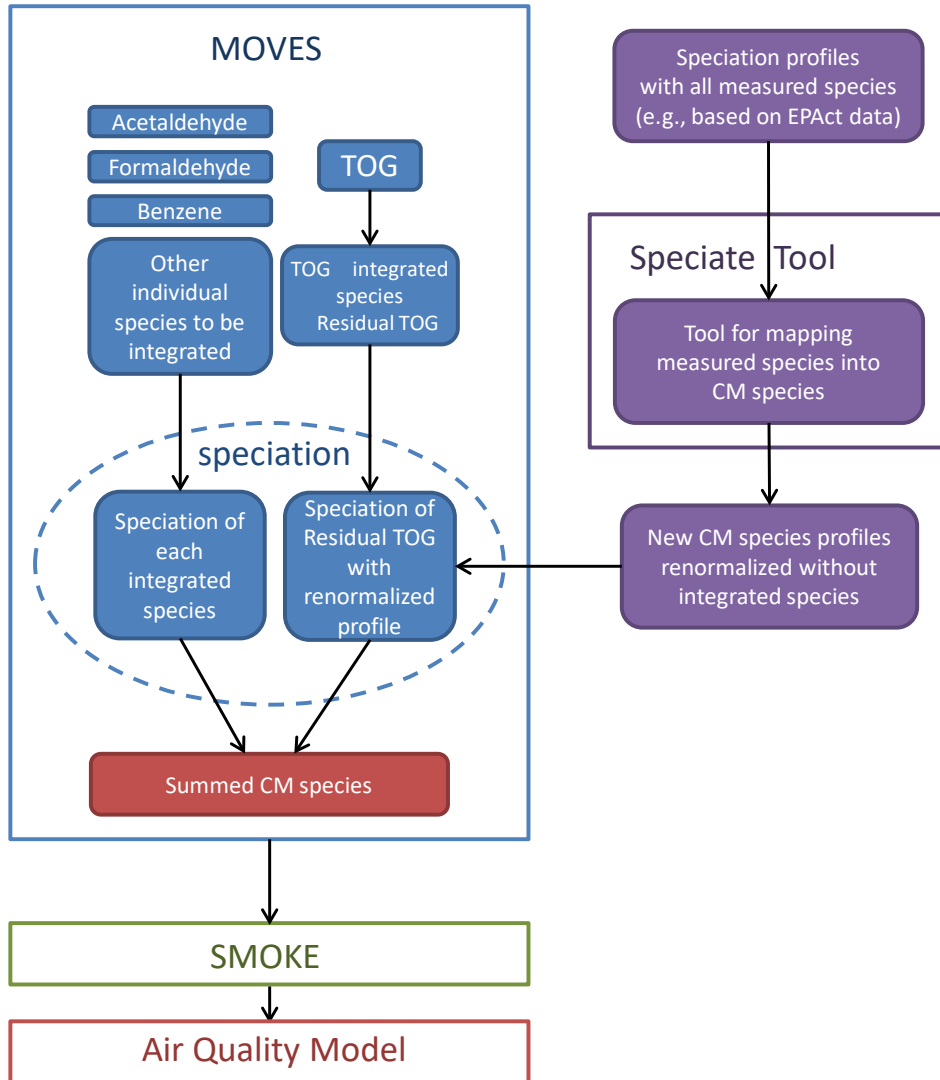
MOVES

Acetaldehyde

Formaldehyde

Benzene

TOG

Other individual species to be integrated

TOG integrated species Residual TOG

speciation

Speciation of each integrated species

Speciation of Residual TOG with renormalized profile

Summed CM species

Speciation profiles with all measured species (e.g., based on EPAct data)

Speciate Tool

Tool for mapping measured species into CM species

New CM species profiles renormalized without integrated species

SMOKE

Air Quality Model